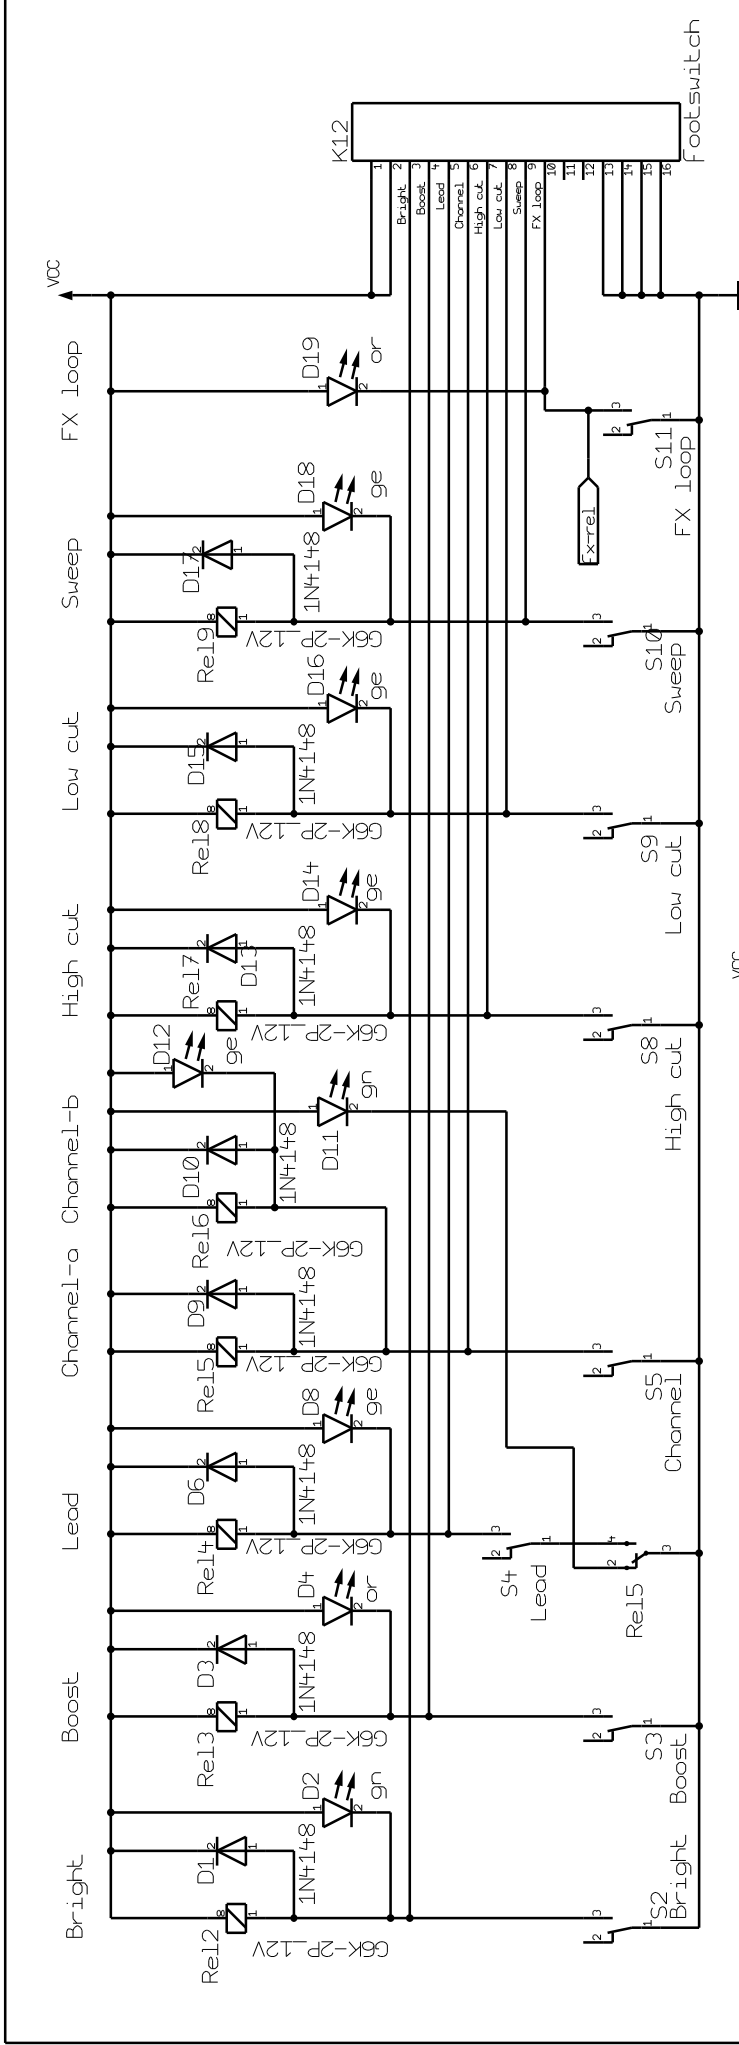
Bright
Boost
Lead
Channel-a
Channel-b
High cut
Low cut
Sweep
FX loop

VDC

K12
Footswitch
1
2 Bright
3 Boost
4 Lead
5 Channel
6 High cut
7 Low cut
8 Sweep
9 FX loop
10
11
12
13
14
15
16

Rel2 G6K-2P_12V
D1 1N4148
D2 gn
Rel3 G6K-2P_12V
D3 1N4148
D4 or
Rel4 G6K-2P_12V
D6 1N4148
D8 ge
Rel5 G6K-2P_12V
D9 1N4148
Rel6 G6K-2P_12V
D10 1N4148
D11 gn
D12 ge
Rel7 G6K-2P_12V
D13 1N4148
D14 ge
Rel8 G6K-2P_12V
D15 1N4148
D16 ge
Rel9 G6K-2P_12V
D17 1N4148
D18 ge
D19 or

S2 Bright
S3 Boost
S4 Lead
Rel5
S5 Channel
S8 High cut
S9 Low cut
S10 Sweep
S11 FX loop
Fx-rel
VDC